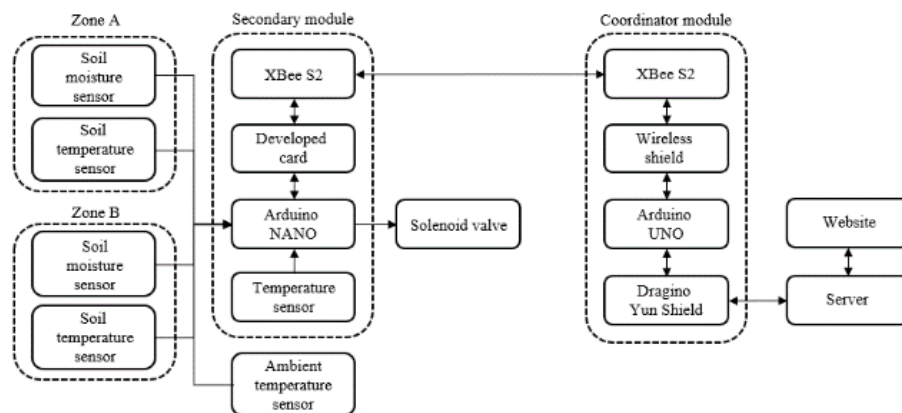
Zone A

Soil moisture sensor

Soil temperature sensor

Zone B

Soil moisture sensor

Soil temperature sensor

Secondary module

XBee S2

Developed card

Arduino NANO

Temperature sensor

Solenoid valve

Ambient temperature sensor

Coordinator module

XBee S2

Wireless shield

Arduino UNO

Dragino Yun Shield

Website

Server